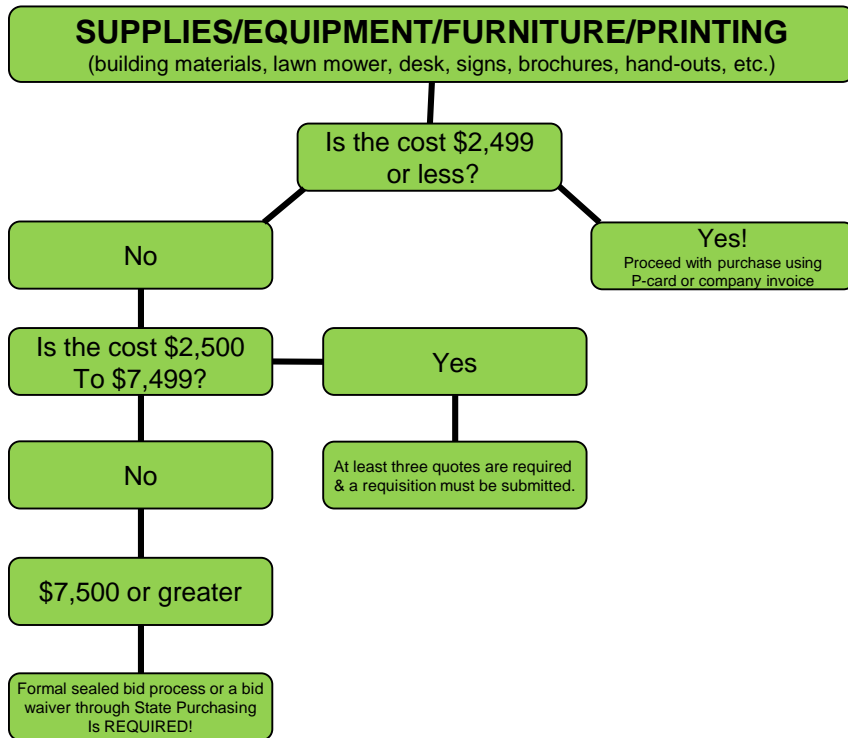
SUPPLIES/EQUIPMENT/FURNITURE/PRINTING
(building materials, lawn mower, desk, signs, brochures, hand-outs, etc.)

Is the cost \$2,499 or less?

No

Yes!
Proceed with purchase using P-card or company invoice

Is the cost \$2,500 To \$7,499?

Yes

At least three quotes are required & a requisition must be submitted.

No

\$7,500 or greater

Formal sealed bid process or a bid waiver through State Purchasing Is REQUIRED!